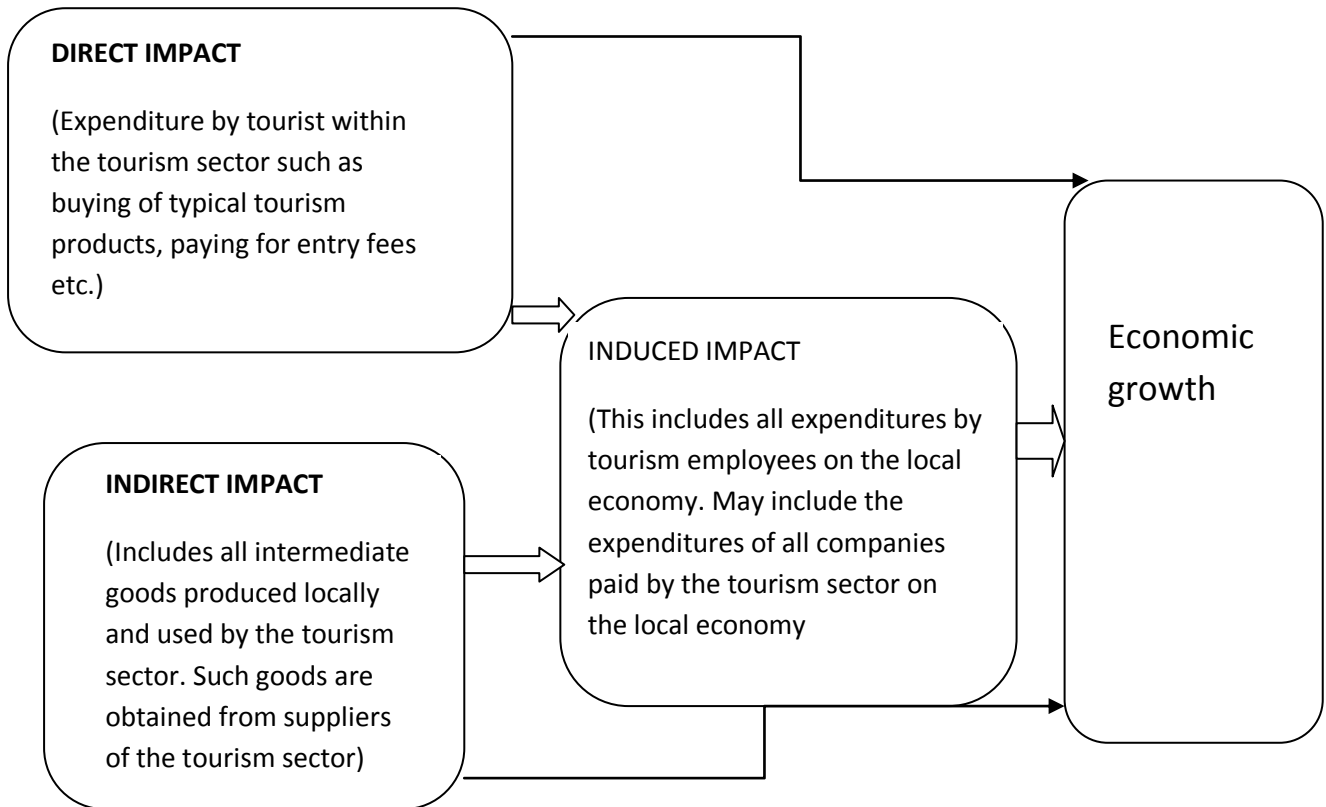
DIRECT IMPACT

(Expenditure by tourist within the tourism sector such as buying of typical tourism products, paying for entry fees etc.)

INDUCED IMPACT

(This includes all expenditures by tourism employees on the local economy. May include the expenditures of all companies paid by the tourism sector on the local economy

INDIRECT IMPACT

(Includes all intermediate goods produced locally and used by the tourism sector. Such goods are obtained from suppliers of the tourism sector)

Economic growth